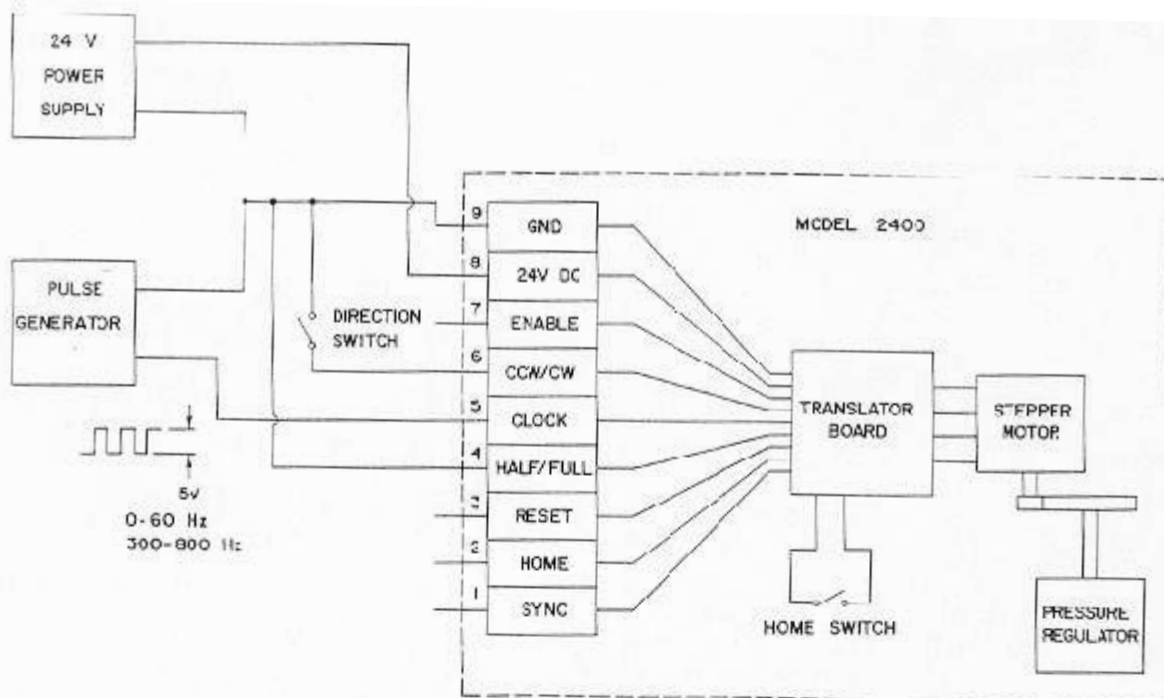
24 V POWER SUPPLY

PULSE GENERATOR

DIRECTION SWITCH

5v
0-60 Hz
300-800 Hz

MODEL 2400

9 GND
8 24V DC
7 ENABLE
6 CCW/CW
5 CLOCK
4 HALF/FULL
3 RESET
2 HOME
1 SYNC

TRANSLATOR BOARD

STEPPER MOTOR

HOME SWITCH

PRESSURE REGULATOR